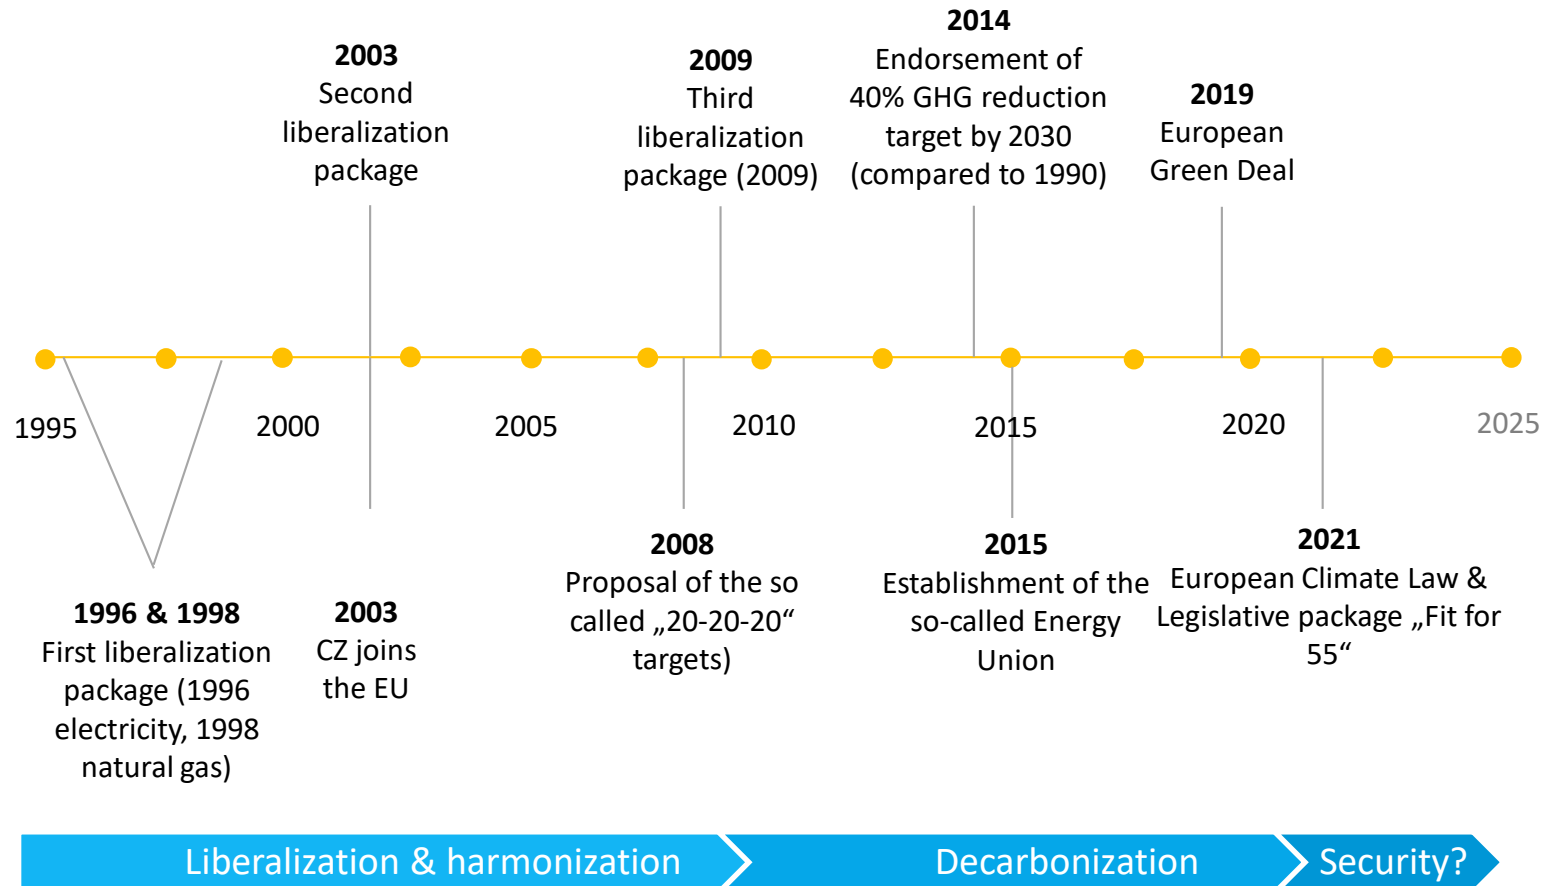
**2003**
Second liberalization package

**2009**
Third liberalization package (2009)

**2014**
Endorsement of 40% GHG reduction target by 2030 (compared to 1990)

**2019**
European Green Deal

1995

2000

2005

2010

2015

2020

2025

**1996 & 1998**
First liberalization package (1996 electricity, 1998 natural gas)

**2003**
CZ joins the EU

**2008**
Proposal of the so called „20-20-20“ targets)

**2015**
Establishment of the so-called Energy Union

**2021**
European Climate Law & Legislative package „Fit for 55“

Liberalization & harmonization

Decarbonization

Security?